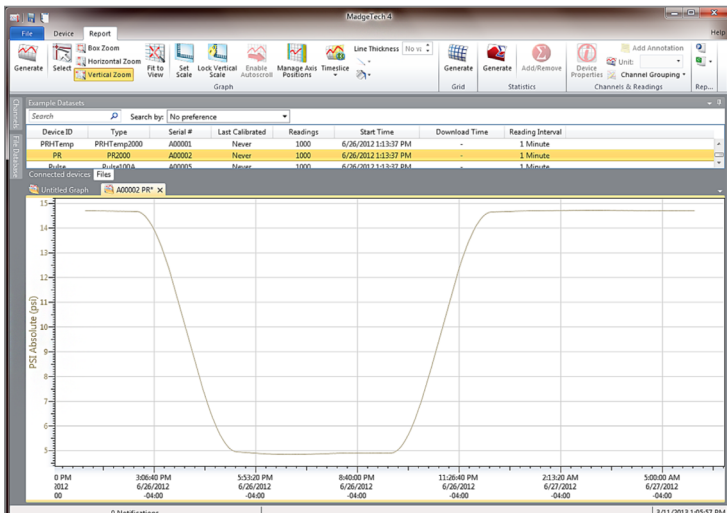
MadgeTech 4

File Device Report Help

Generate Select Box Zoom Horizontal Zoom Vertical Zoom Fit to View Set Scale Lock Vertical Scale Enable Autoscroll Manage Axis Positions Timeslice Line Thickness No vi

Graph

Generate Grid

Generate Add/Remove Statistics

Device Properties Add Annotation Unit: Channel Grouping Channels & Readings

Rep...

Channels File Database

Example Datasets

Search Search by: No preference

| Device ID | Type | Serial # | Last Calibrated | Readings | Start Time | Download Time | Reading Interval |
|---|---|---|---|---|---|---|---|
| PRHTemp | PRHTemp2000 | A00001 | Never | 1000 | 6/26/2012 1:13:37 PM | - | 1 Minute |
| PR | PR2000 | A00002 | Never | 1000 | 6/26/2012 1:13:37 PM | - | 1 Minute |
| Pulse | Pulse100A | A00005 | Never | 1000 | 6/26/2012 1:13:37 PM | - | 1 Minute |

Connected devices Files

Untitled Graph A00002 PR* ×

PSI Absolute (psi)

15 14.5 14 13.5 13 12.5 12 11.5 11 10.5 10 9.5 9 8.5 8 7.5 7 6.5 6 5.5 5

0 PM 2012 00

3:06:40 PM 6/26/2012 -04:00

5:53:20 PM 6/26/2012 -04:00

8:40:00 PM 6/26/2012 -04:00

11:26:40 PM 6/26/2012 -04:00

2:13:20 AM 6/27/2012 -04:00

5:00:00 AM 6/27/2012 -04:00

0 Notifications

3/11/2013 1:05:57 PM